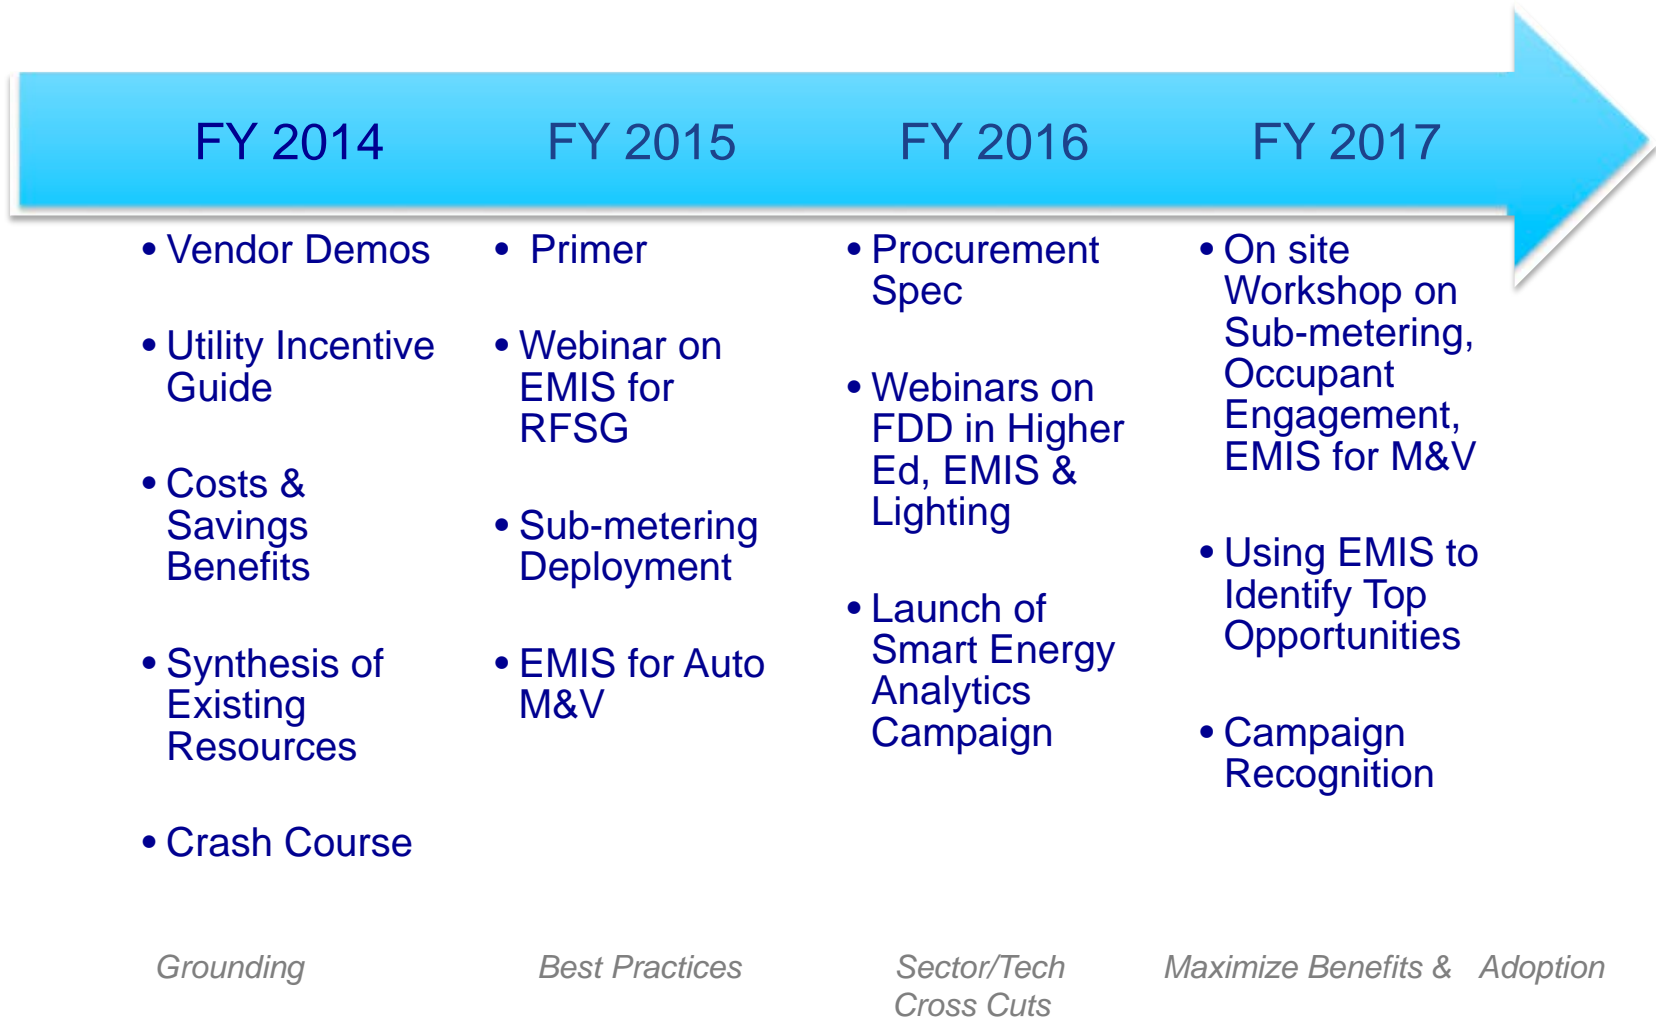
FY 2014

FY 2015

FY 2016

FY 2017

• Vendor Demos

• Utility Incentive Guide

• Costs & Savings Benefits

• Synthesis of Existing Resources

• Crash Course

• Primer

• Webinar on EMIS for RFSG

• Sub-metering Deployment

• EMIS for Auto M&V

• Procurement Spec

• Webinars on FDD in Higher Ed, EMIS & Lighting

• Launch of Smart Energy Analytics Campaign

• On site Workshop on Sub-metering, Occupant Engagement, EMIS for M&V

• Using EMIS to Identify Top Opportunities

• Campaign Recognition

Grounding

Best Practices

Sector/Tech Cross Cuts

Maximize Benefits & Adoption